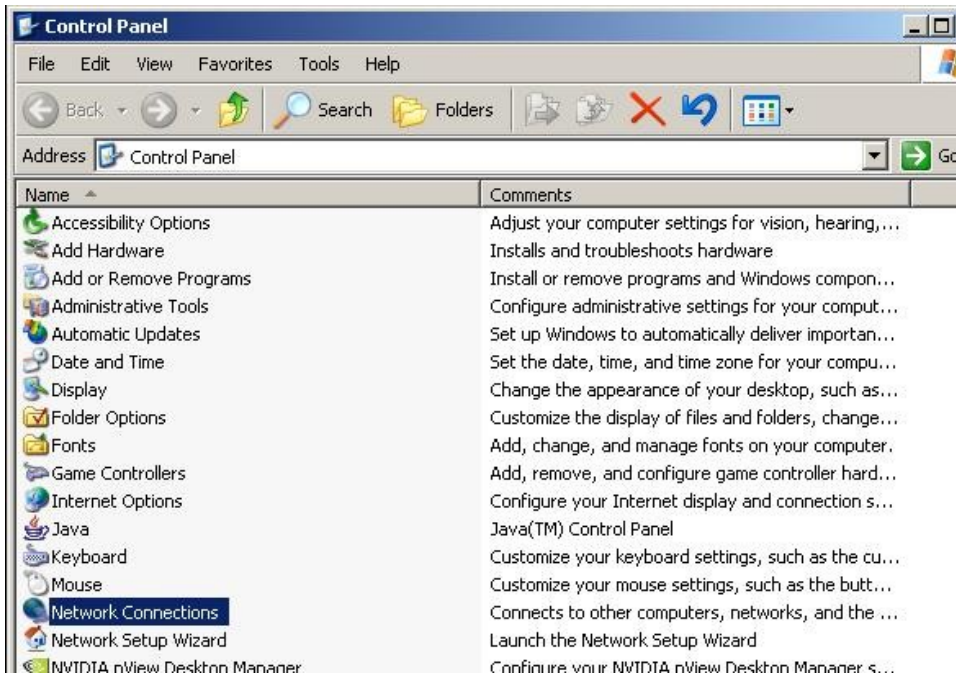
Control Panel

File Edit View Favorites Tools Help

Back Search Folders

Address Control Panel Go

| Name | Comments |
|---|---|
| Accessibility Options | Adjust your computer settings for vision, hearing,... |
| Add Hardware | Installs and troubleshoots hardware |
| Add or Remove Programs | Install or remove programs and Windows compon... |
| Administrative Tools | Configure administrative settings for your comput... |
| Automatic Updates | Set up Windows to automatically deliver importan... |
| Date and Time | Set the date, time, and time zone for your compu... |
| Display | Change the appearance of your desktop, such as... |
| Folder Options | Customize the display of files and folders, change... |
| Fonts | Add, change, and manage fonts on your computer. |
| Game Controllers | Add, remove, and configure game controller hard... |
| Internet Options | Configure your Internet display and connection s... |
| Java | Java(TM) Control Panel |
| Keyboard | Customize your keyboard settings, such as the cu... |
| Mouse | Customize your mouse settings, such as the butt... |
| Network Connections | Connects to other computers, networks, and the ... |
| Network Setup Wizard | Launch the Network Setup Wizard |
| NVIDIA nView Desktop Manager | Configure your NVIDIA nView Desktop Manager s... |